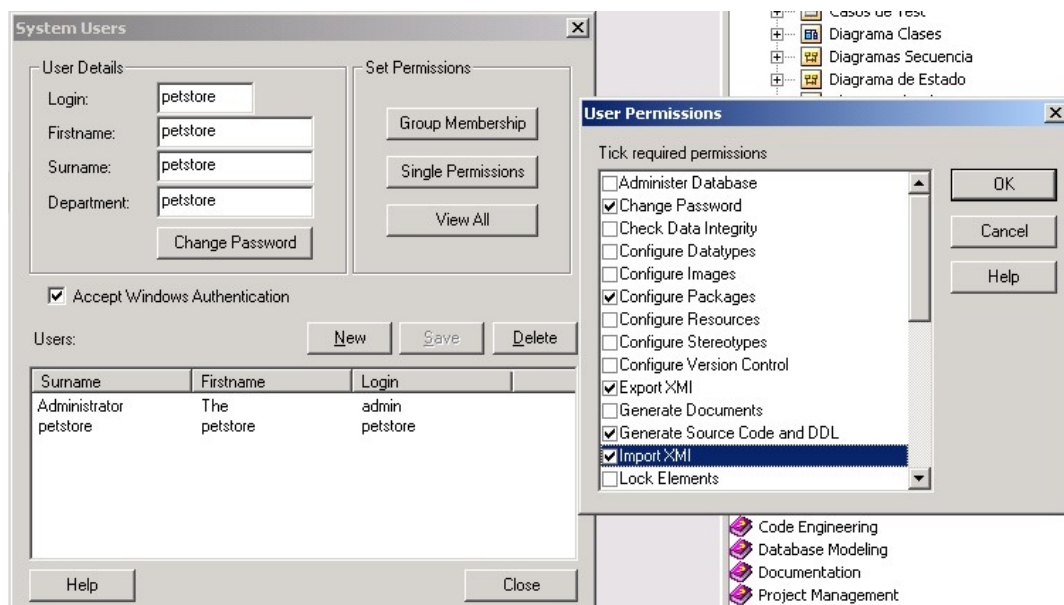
System Users

User Details

Login: petstore

Firstname: petstore

Surname: petstore

Department: petstore

Change Password

Set Permissions

Group Membership

Single Permissions

View All

☑ Accept Windows Authentication

Users:

New Save Delete

| Surname | Firstname | Login |
|---|---|---|
| Administrator | The | admin |
| petstore | petstore | petstore |

Help

Close

Casos de Test

Diagrama Clases

Diagramas Secuencia

Diagrama de Estado

User Permissions

Tick required permissions

☐ Administer Database
☑ Change Password
☐ Check Data Integrity
☐ Configure Datatypes
☐ Configure Images
☑ Configure Packages
☐ Configure Resources
☐ Configure Stereotypes
☐ Configure Version Control
☑ Export XMI
☐ Generate Documents
☑ Generate Source Code and DDL
☑ Import XMI
☐ Lock Elements

OK

Cancel

Help

Code Engineering

Database Modeling

Documentation

Project Management